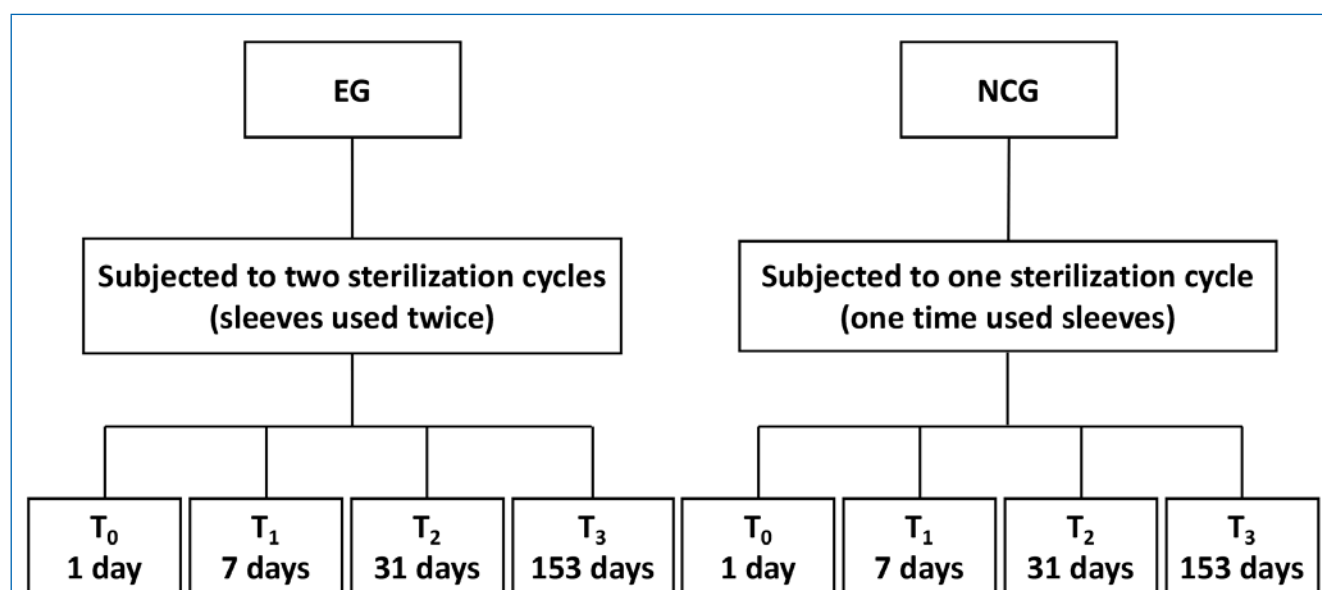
EG

Subjected to two sterilization cycles (sleeves used twice)

$T_0$
1 day

$T_1$
7 days

$T_2$
31 days

$T_3$
153 days

NCG

Subjected to one sterilization cycle (one time used sleeves)

$T_0$
1 day

$T_1$
7 days

$T_2$
31 days

$T_3$
153 days